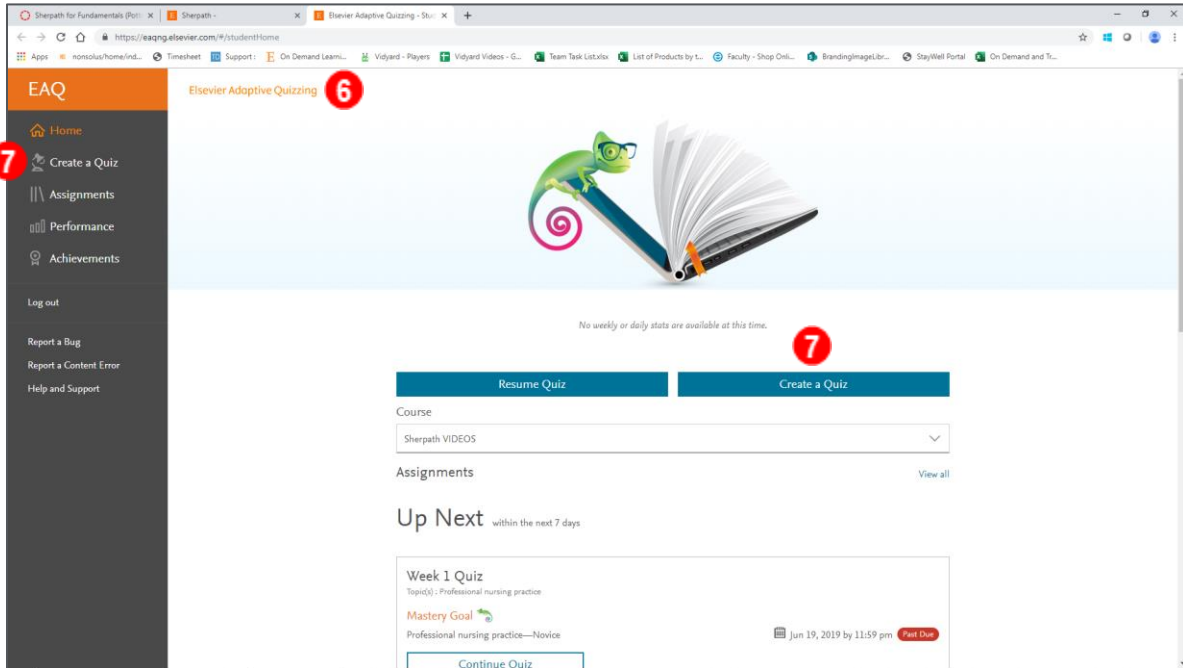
Sherpath for Fundamentals (Pott × | Sherpath - × | Elsevier Adaptive Quizzing - Stu × | +

https://eaqng.elsevier.com/#/studentHome

Apps | nonsolus/home/ind... | Timesheet | Support: | On Demand Learni... | Vidyard - Players | Vidyard Videos - G... | Team Task List.xlsx | List of Products by t... | Faculty - Shop Onli... | BrandingImageLibr... | StayWell Portal | On Demand and Tr...

EAQ

Home
7 Create a Quiz
Assignments
Performance
Achievements

Log out

Report a Bug
Report a Content Error
Help and Support

Elsevier Adaptive Quizzing 6

No weekly or daily stats are available at this time.

7

Resume Quiz | Create a Quiz

Course

Sherpath VIDEOS

Assignments

View all

Up Next within the next 7 days

Week 1 Quiz
Topic(s) : Professional nursing practice

Mastery Goal

Professional nursing practice—Novice

Jun 19, 2019 by 11:59 pm Past Due

Continue Quiz